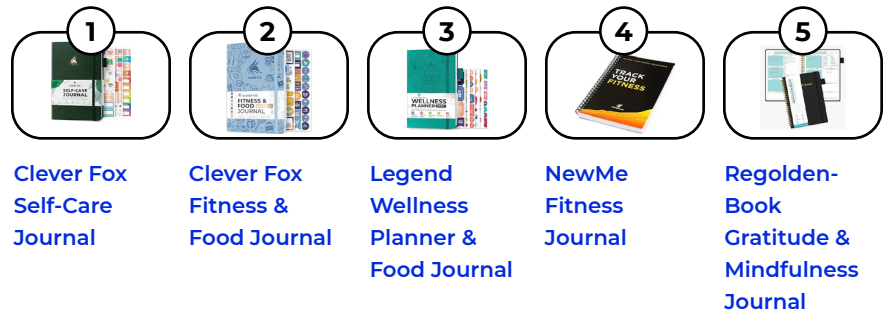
1
SELF-CARE JOURNAL
Clever Fox Self-Care Journal

2
FITNESS & FOOD JOURNAL
Clever Fox Fitness & Food Journal

3
WELLNESS PLANNER
Legend Wellness Planner & Food Journal

4
TRACK YOUR FITNESS
NewMe Fitness Journal

5
Regolden-Book Gratitude & Mindfulness Journal